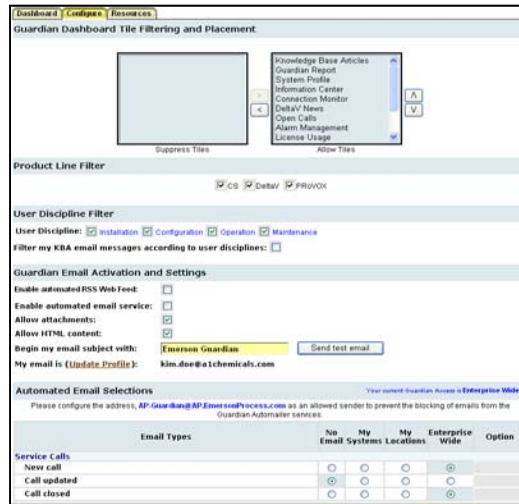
Dashboard | Configure | Resources

Guardian Dashboard Tile Filtering and Placement

Knowledge Base Articles
Guardian Report
System Profile
Information Center
Connection Monitor
DeltaV News
Open Calls
Alarm Management
License Usage

>
<

Λ
V

Suppress Tiles

Allow Tiles

Product Line Filter

CS DeltaV PROVOX

User Discipline Filter

User Discipline: Installation Configuration Operation Maintenance

Filter my KBA email messages according to user disciplines:

Guardian Email Activation and Settings

Enable automated RSS Web Feed:

Enable automated email service:

Allow attachments:

Allow HTML content:

Begin my email subject with: Emerson Guardian

Send test email

My email is (Update Profile): kim.doe@a1chemicals.com

Automated Email Selections

Your current Guardian Access is Enterprise Wide

Please configure the address, AP-Guardian@AP.EmersonProcess.com as an allowed sender to prevent the blocking of emails from the Guardian Automailer services.

| Email Types | No Email | My Systems | My Locations | Enterprise Wide | Option |
|---|---|---|---|---|---|
| Service Calls | | | | | |
| New call | | | | | |
| Call updated | | | | | |
| Call closed | | | | | |